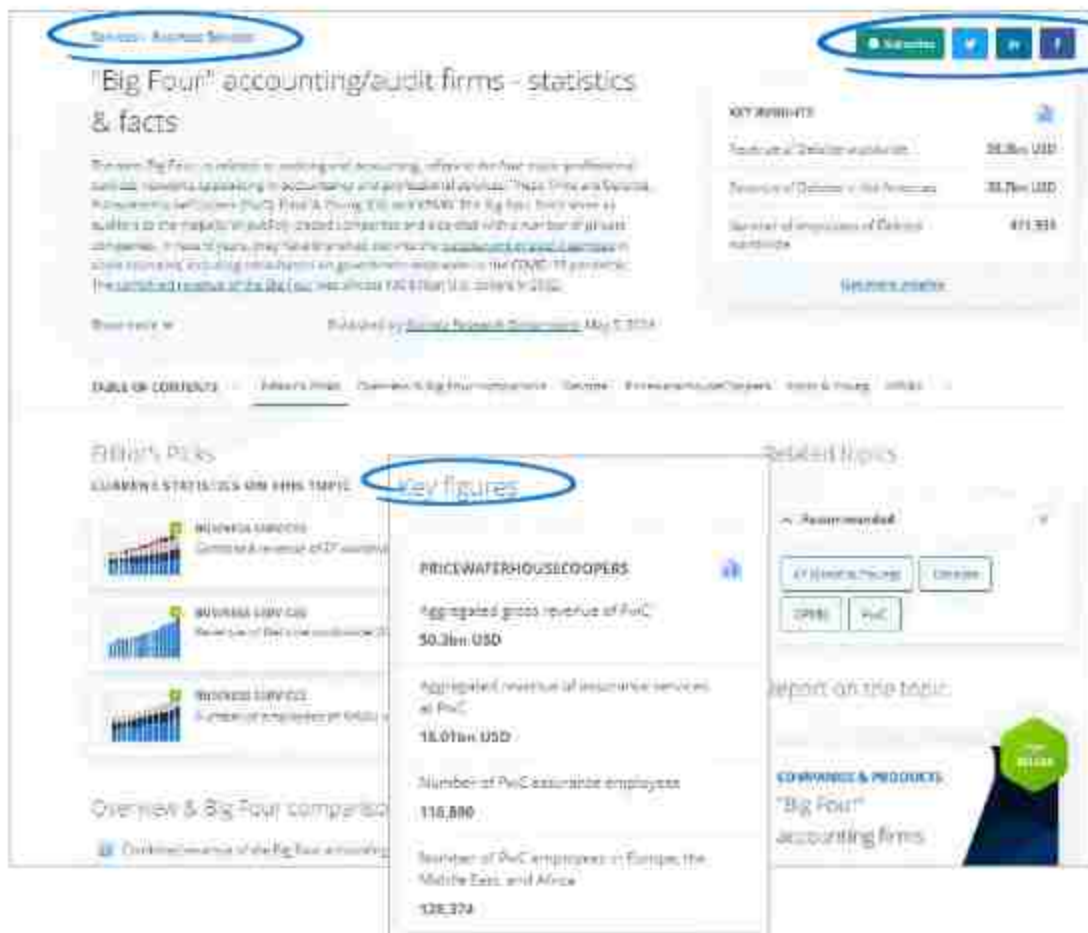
Services › Business Services

Subscribe

"Big Four" accounting/audit firms - statistics & facts

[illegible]

Show more

Published by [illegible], May 5, 2024

KEY INSIGHTS

Revenue of Deloitte worldwide 59.3bn USD

Revenue of Deloitte in the Americas 30.7bn USD

Number of employees of Deloitte worldwide 411,951

See more insights

TABLE OF CONTENTS Editor's Picks Overview & Big Four comparison Deloitte PricewaterhouseCoopers Ernst & Young KPMG

Editor's Picks

CURRENT STATISTICS ON THIS TOPIC

BUSINESS SERVICES
Combined revenue of EY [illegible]

BUSINESS SERVICES
Revenue of Deloitte worldwide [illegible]

BUSINESS SERVICES
Number of employees of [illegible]

Overview & Big Four comparison

Combined revenue of the Big Four accounting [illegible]

Key figures

PRICEWATERHOUSECOOPERS

Aggregated gross revenue of PwC
50.3bn USD

Aggregated revenue of assurance services at PwC
18.01bn USD

Number of PwC assurance employees
116,880

Number of PwC employees in Europe, the Middle East, and Africa
128,374

Related topics

Recommended

EY (Ernst & Young) Deloitte KPMG PwC

Report on the topic

TOP SELLER

COMPANIES & PRODUCTS
"Big Four" accounting firms